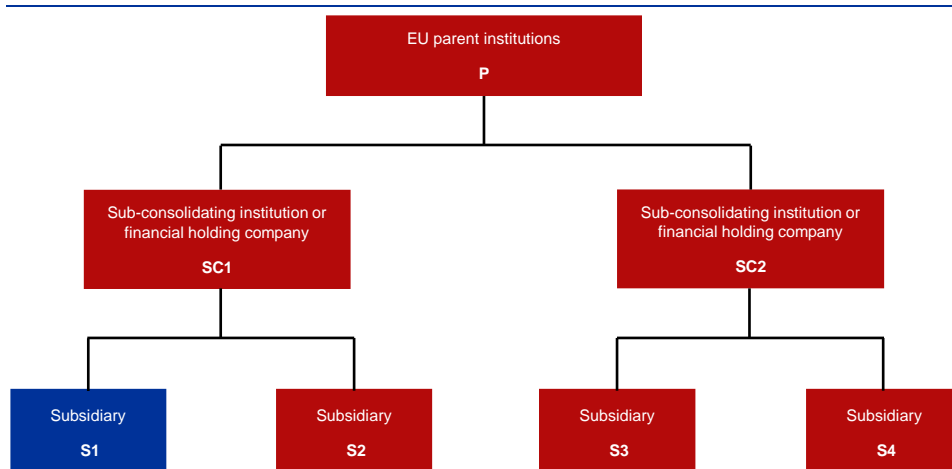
EU parent institutions
P

Sub-consolidating institution or financial holding company
SC1

Sub-consolidating institution or financial holding company
SC2

Subsidiary
S1

Subsidiary
S2

Subsidiary
S3

Subsidiary
S4